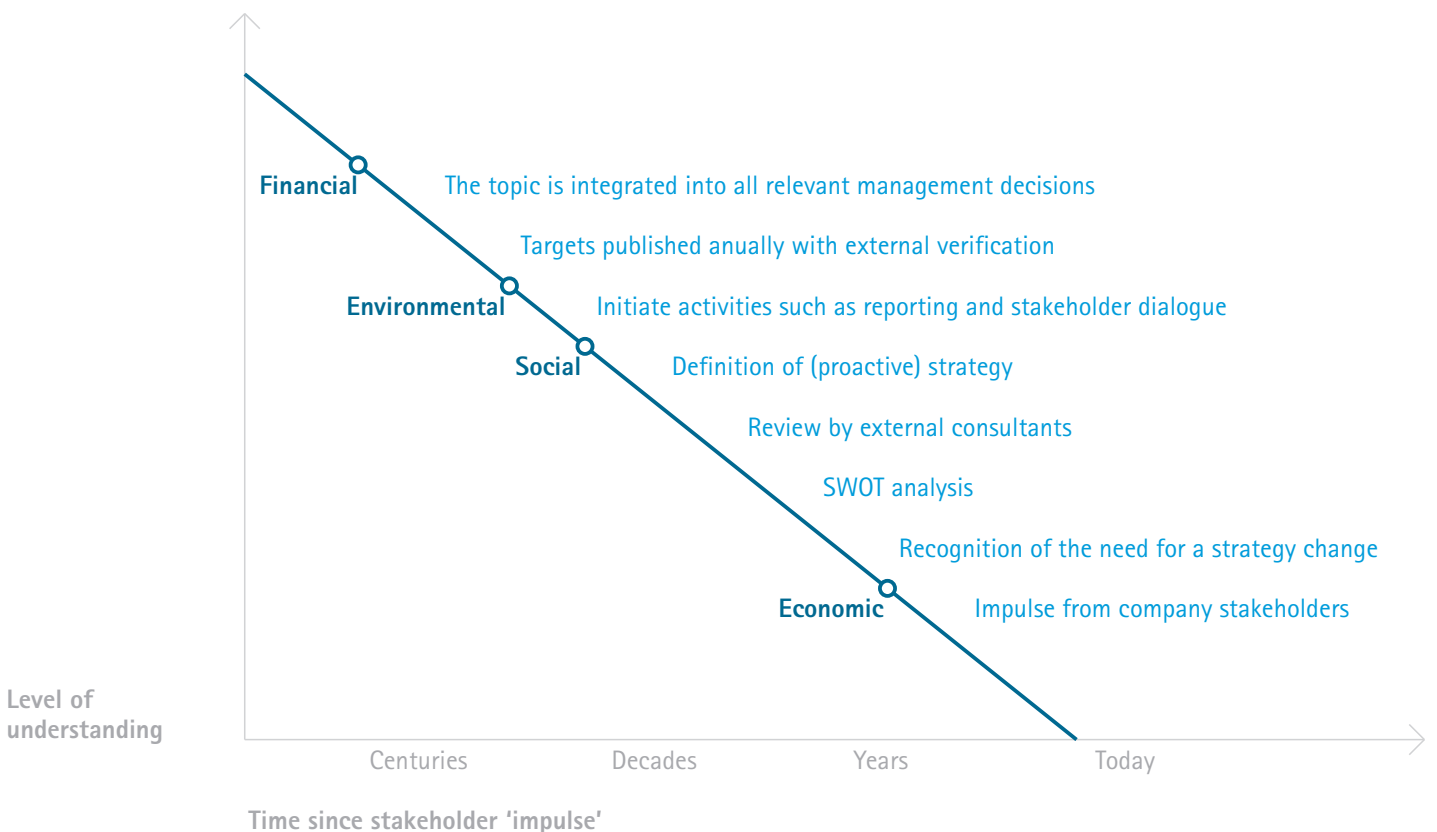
Financial

The topic is integrated into all relevant management decisions

Targets published anually with external verification

Environmental

Initiate activities such as reporting and stakeholder dialogue

Social

Definition of (proactive) strategy

Review by external consultants

SWOT analysis

Recognition of the need for a strategy change

Economic

Impulse from company stakeholders

Level of understanding

Centuries

Decades

Years

Today

Time since stakeholder 'impulse'